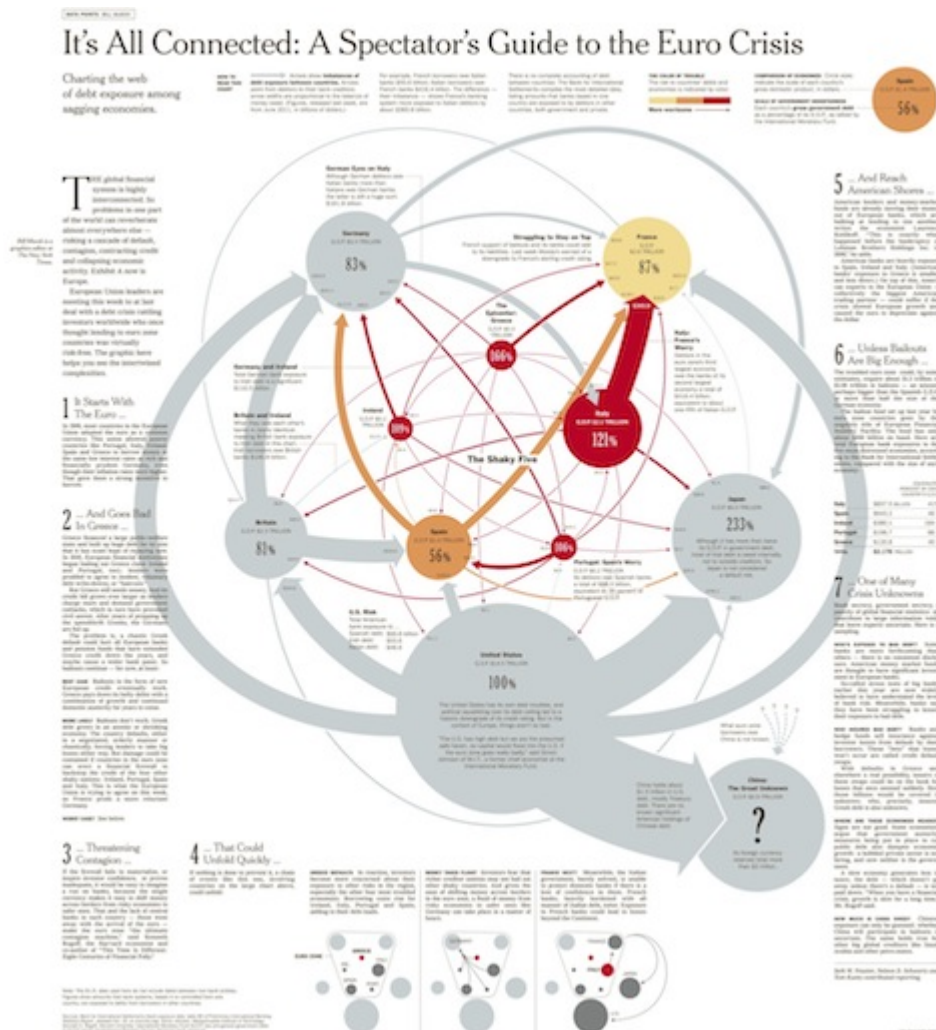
It's All Connected: A Spectator's Guide to the Euro Crisis

Charting the web of debt exposure among sagging economies.

Spain
56%

The global financial system is highly interconnected. So problems in one part of the world can reverberate almost everywhere else — risking a cascade of default, contagion, contracting credit and collapsing economic activity. Exhibit A now is Europe.

European Union leaders are meeting this week to at last deal with a debt crisis rattling investors worldwide who once thought lending to euro zone countries was virtually risk-free. The graphic here helps you see the interlocked complexities.

1 It Starts With The Euro ...

2 ... And Goes Bad In Greece ...

3 ... Threatening Contagion ...

4 ... That Could Unfold Quickly ...

5 ... And Reach American Shores ...

6 ... Unless Bailouts Are Big Enough ...

7 ... One of Many Crisis Unknowns

German Exes on Italy

Germany
83%

Struggling to Stay on Top

France
87%

The Splendor Weaker

166%

Italy: France's Worry

Ireland
109%

Italy
121%

The Shaky Five

Germany and Ireland

Britain and Ireland

Britain
81%

Spain
56%

186%

Portugal: Spain's Worry

Japan
233%

U.S. Risk

United States
100%

China
The Great Unknown
?

EURO ZONE